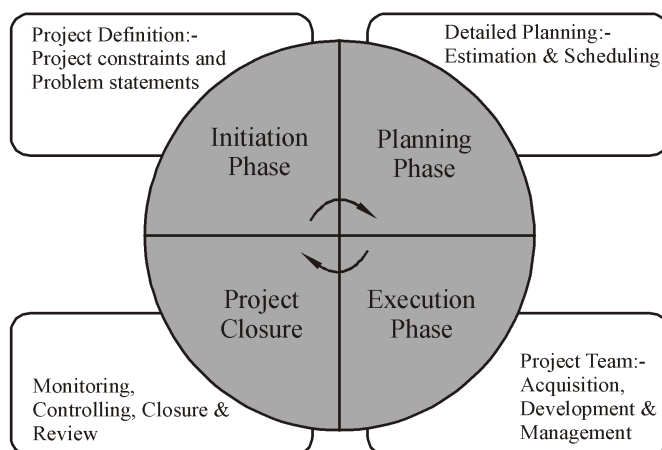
Project Definition:-
Project constraints and Problem statements

Detailed Planning:-
Estimation & Scheduling

Initiation Phase

Planning Phase

Project Closure

Execution Phase

Monitoring, Controlling, Closure & Review

Project Team:-
Acquisition, Development & Management